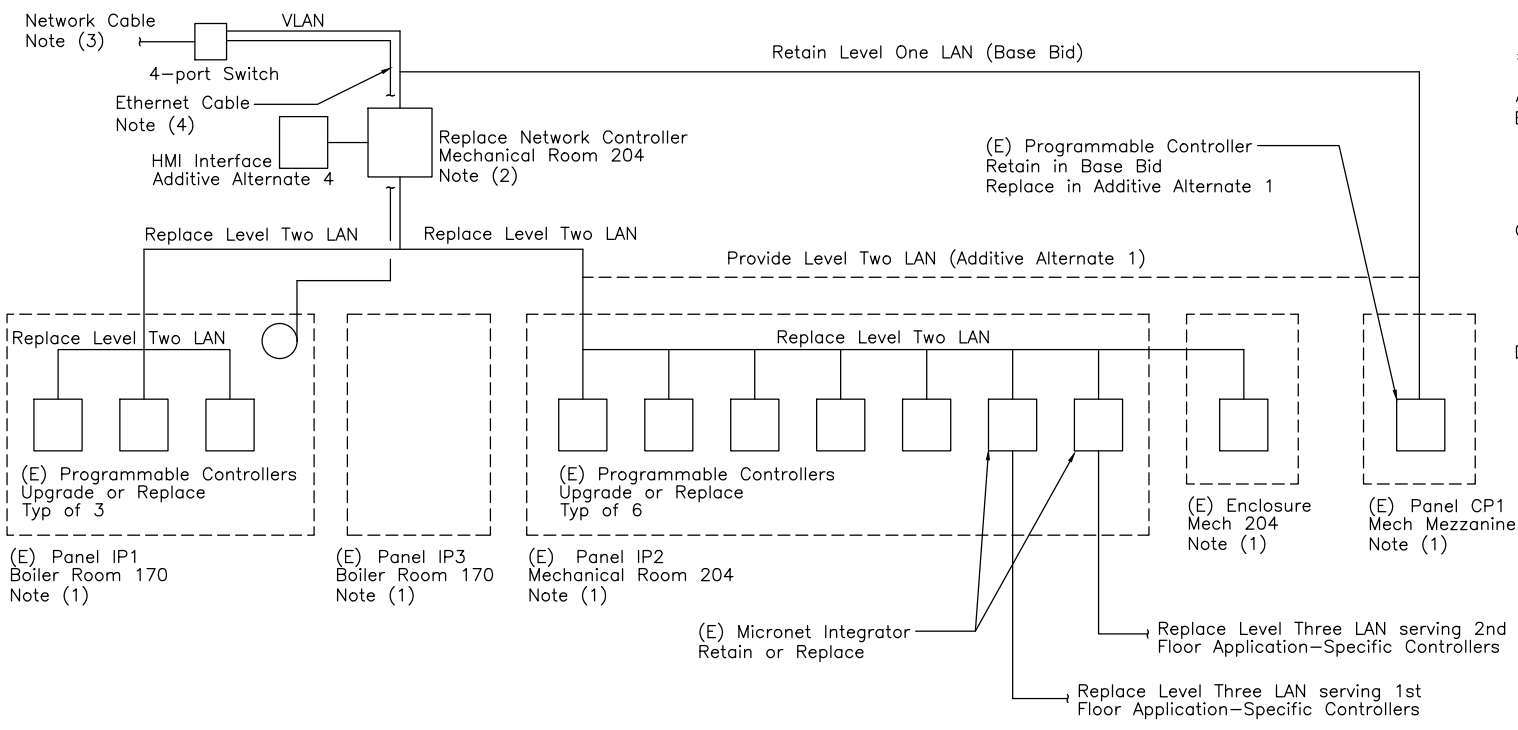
Network Cable
Note (3)

VLAN

4-port Switch

Retain Level One LAN (Base Bid)

Ethernet Cable
Note (4)

HMI Interface
Additive Alternate 4

Replace Network Controller
Mechanical Room 204
Note (2)

(E) Programmable Controller
Retain in Base Bid
Replace in Additive Alternate 1

Replace Level Two LAN

Replace Level Two LAN

Provide Level Two LAN (Additive Alternate 1)

Replace Level Two LAN

Replace Level Two LAN

(E) Programmable Controllers
Upgrade or Replace
Typ of 3

(E) Programmable Controllers
Upgrade or Replace
Typ of 6

(E) Enclosure
Mech 204
Note (1)

(E) Panel CP1
Mech Mezzanine
Note (1)

(E) Panel IP1
Boiler Room 170
Note (1)

(E) Panel IP3
Boiler Room 170
Note (1)

(E) Panel IP2
Mechanical Room 204
Note (1)

(E) Micronet Integrator
Retain or Replace

Replace Level Three LAN serving 2nd
Floor Application-Specific Controllers

Replace Level Three LAN serving 1st
Floor Application-Specific Controllers